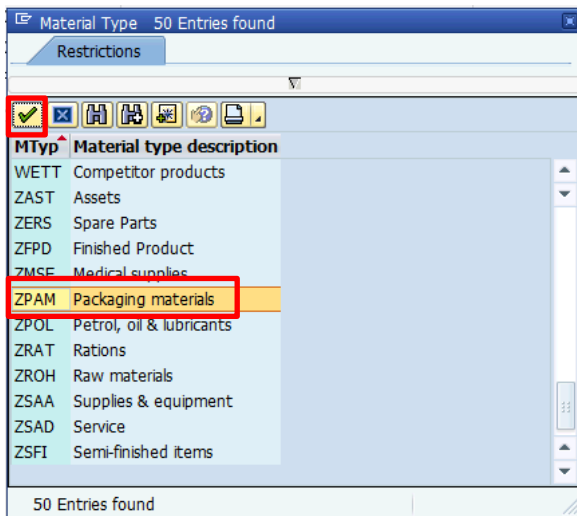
Material Type 50 Entries found

Restrictions

| MTyp | Material type description |
|---|---|
| WETT | Competitor products |
| ZAST | Assets |
| ZERS | Spare Parts |
| ZFPD | Finished Product |
| ZMSE | Medical supplies |
| ZPAM | Packaging materials |
| ZPOL | Petrol, oil & lubricants |
| ZRAT | Rations |
| ZROH | Raw materials |
| ZSAA | Supplies & equipment |
| ZSAD | Service |
| ZSFI | Semi-finished items |

50 Entries found